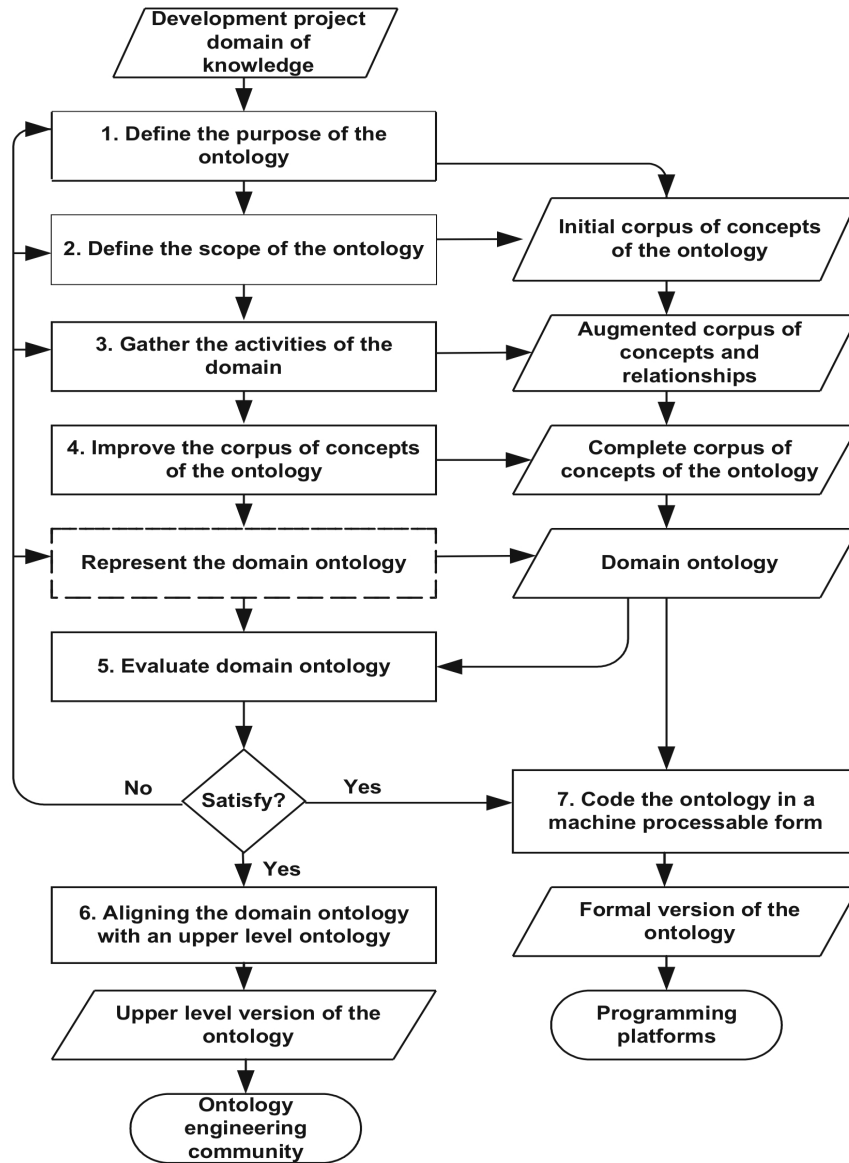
Development project domain of knowledge

1. Define the purpose of the ontology

2. Define the scope of the ontology

Initial corpus of concepts of the ontology

3. Gather the activities of the domain

Augmented corpus of concepts and relationships

4. Improve the corpus of concepts of the ontology

Complete corpus of concepts of the ontology

Represent the domain ontology

Domain ontology

5. Evaluate domain ontology

No

Satisfy?

Yes

7. Code the ontology in a machine processable form

Yes

6. Aligning the domain ontology with an upper level ontology

Formal version of the ontology

Upper level version of the ontology

Programming platforms

Ontology engineering community